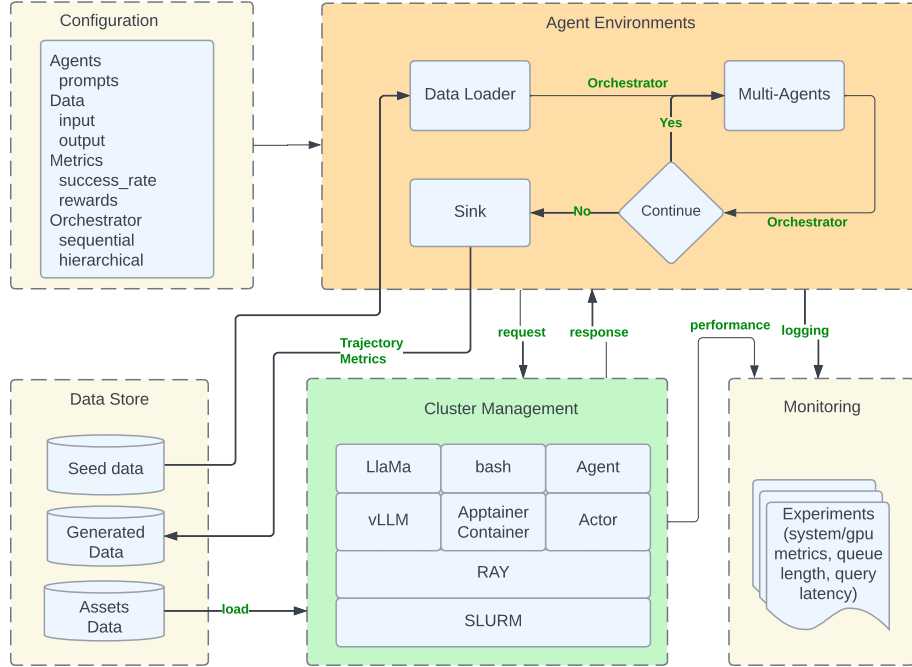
Configuration

Agents
prompts
Data
input
output
Metrics
success_rate
rewards
Orchestrator
sequential
hierarchical

Agent Environments

Data Loader

Orchestrator

Multi-Agents

Yes

Sink

No

Continue

Orchestrator

request

response

performance

logging

Trajectory
Metrics

Data Store

Seed data

Generated Data

Assets Data

load

Cluster Management

LlaMa

bash

Agent

vLLM

Apptainer Container

Actor

RAY

SLURM

Monitoring

Experiments (system/gpu metrics, queue length, query latency)